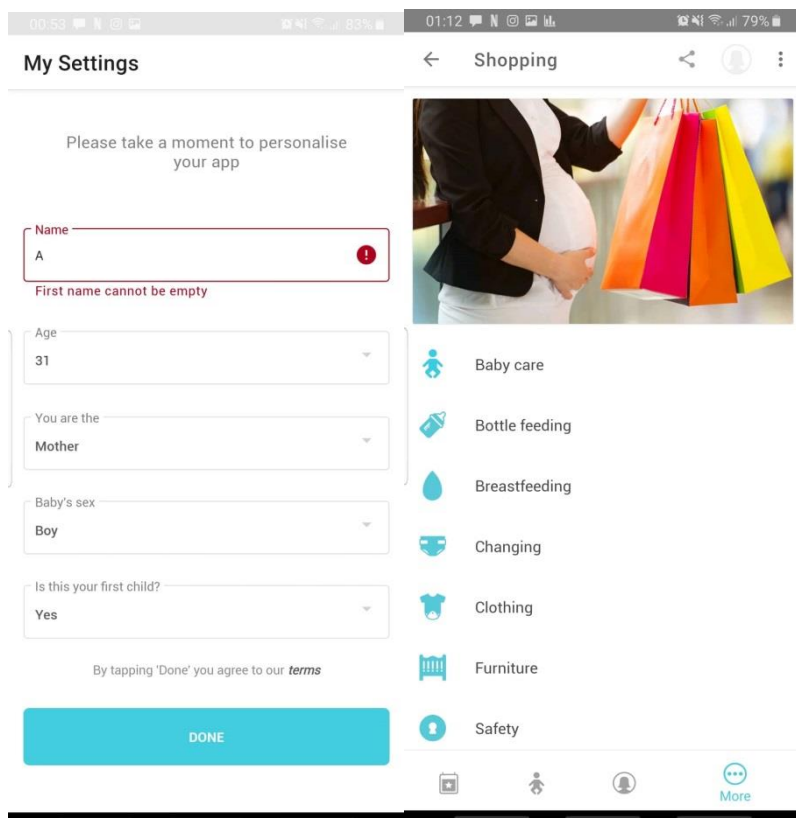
00:53 83%

My Settings

Please take a moment to personalise your app

Name
A
First name cannot be empty

Age
31

You are the
Mother

Baby's sex
Boy

Is this your first child?
Yes

By tapping 'Done' you agree to our *terms*

DONE

01:12 79%

Shopping

Baby care

Bottle feeding

Breastfeeding

Changing

Clothing

Furniture

Safety

More